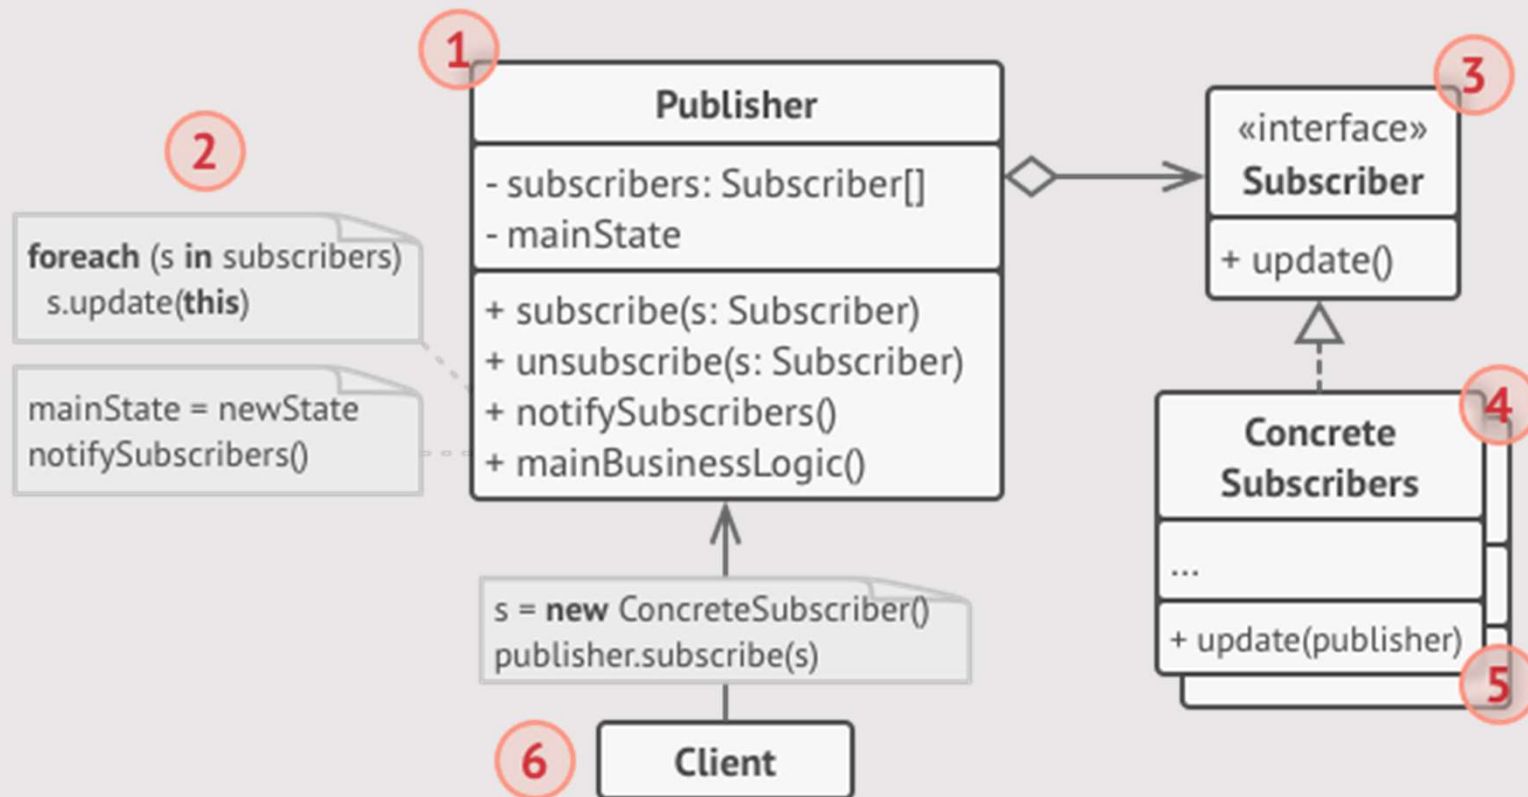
1

Publisher

- subscribers: Subscriber[]
- mainState

+ subscribe(s: Subscriber)
+ unsubscribe(s: Subscriber)
+ notifySubscribers()
+ mainBusinessLogic()

2

foreach (s in subscribers)
s.update(this)

mainState = newState
notifySubscribers()

3

«interface»
Subscriber

+ update()

4

Concrete Subscribers

...

+ update(publisher)

5

s = new ConcreteSubscriber()
publisher.subscribe(s)

6

Client